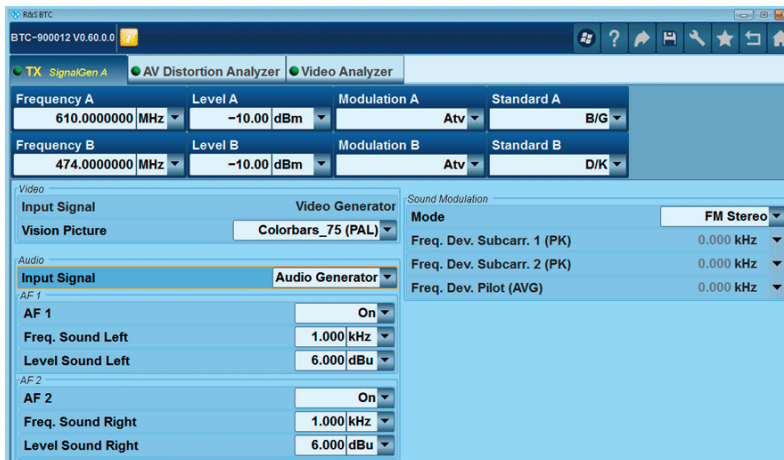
R&S BTC

BTC-900012 V0.60.0.0

TX SignalGen A
AV Distortion Analyzer
Video Analyzer

| Frequency A | Level A | Modulation A | Standard A |
|---|---|---|---|
| 610.0000000 MHz | −10.00 dBm | Atv | B/G |

| Frequency B | Level B | Modulation B | Standard B |
|---|---|---|---|
| 474.0000000 MHz | −10.00 dBm | Atv | D/K |

Video
Input Signal — Video Generator
Vision Picture — Colorbars_75 (PAL)

Audio
Input Signal — Audio Generator
AF 1
AF 1 — On
Freq. Sound Left — 1.000 kHz
Level Sound Left — 6.000 dBu
AF 2
AF 2 — On
Freq. Sound Right — 1.000 kHz
Level Sound Right — 6.000 dBu

Sound Modulation
Mode — FM Stereo
Freq. Dev. Subcarr. 1 (PK) — 0.000 kHz
Freq. Dev. Subcarr. 2 (PK) — 0.000 kHz
Freq. Dev. Pilot (AVG) — 0.000 kHz